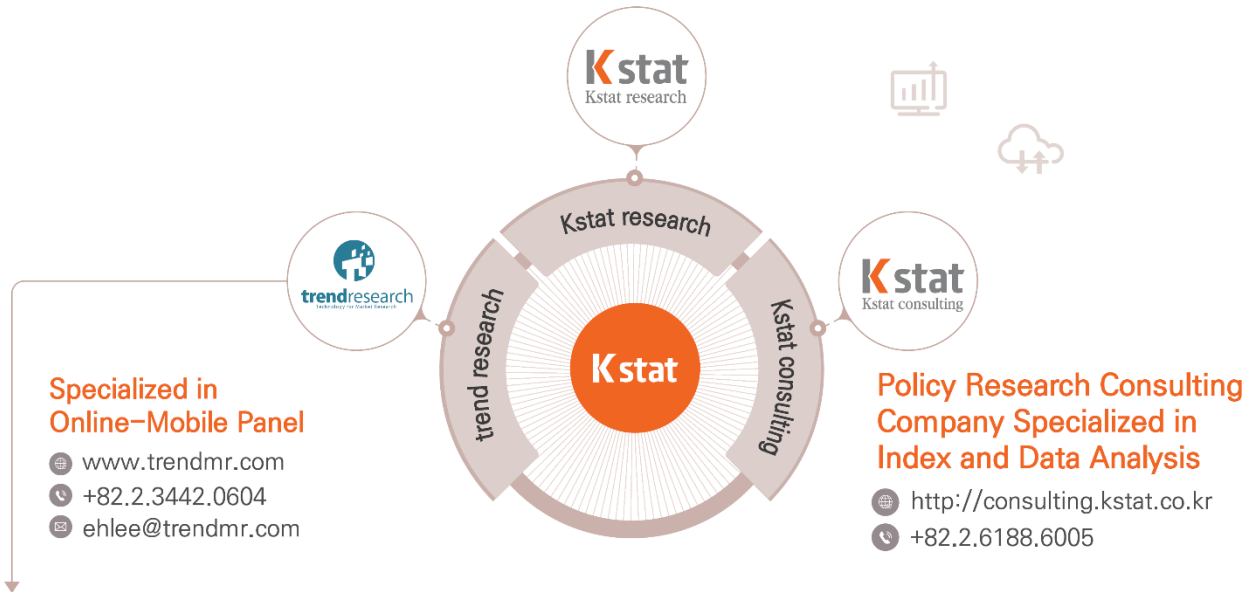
Kstat
Kstat research

Kstat research

trendresearch
Technology for Market Research

trend research

Kstat

Kstat consulting

Kstat
Kstat consulting

Specialized in Online-Mobile Panel

www.trendmr.com
+82.2.3442.0604
ehlee@trendmr.com

Policy Research Consulting Company Specialized in Index and Data Analysis

http://consulting.kstat.co.kr
+82.2.6188.6005